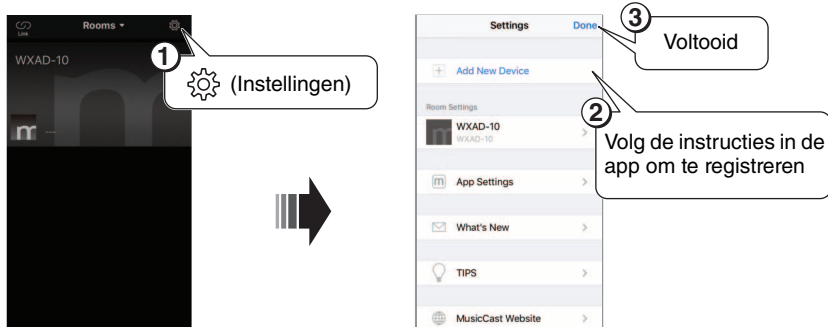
Link

Rooms ▾

WXAD-10

①

(Instellingen)

Settings

Done

③

Voltooid

+ Add New Device

Room Settings

②

WXAD-10

WXAD-10

Volg de instructies in de app om te registreren

App Settings

What's New

TIPS

MusicCast Website